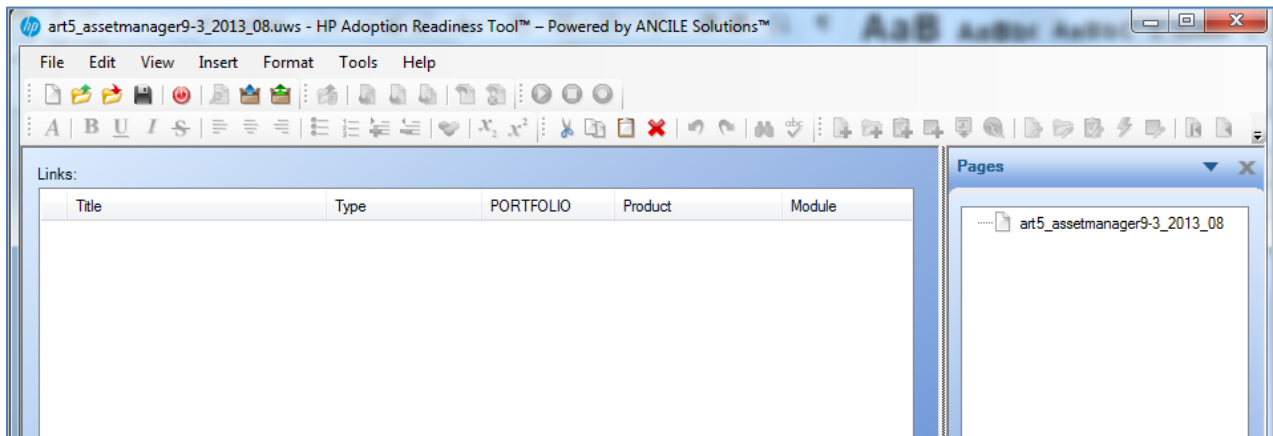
art5_assetmanager9-3_2013_08.uws - HP Adoption Readiness Tool™ – Powered by ANCILE Solutions™

File Edit View Insert Format Tools Help

Links:

| Title | Type | PORTFOLIO | Product | Module |
|---|---|---|---|---|

Pages

art5_assetmanager9-3_2013_08